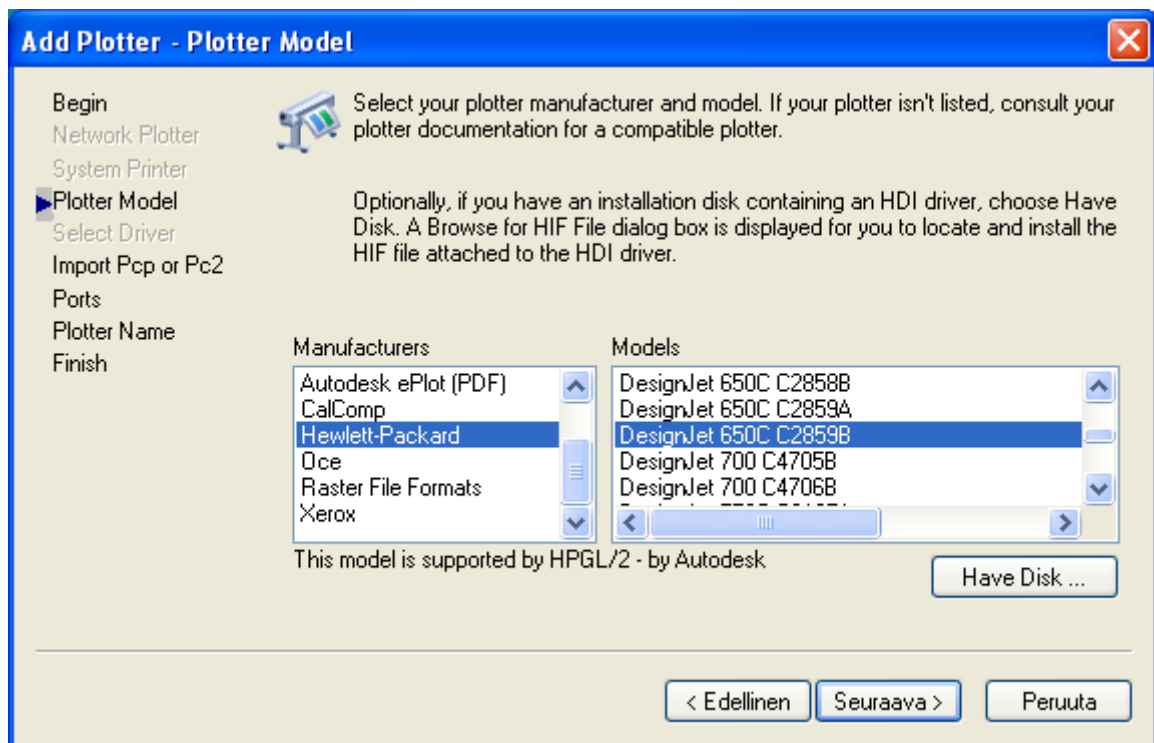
Add Plotter - Plotter Model

Begin
Network Plotter
System Printer
Plotter Model
Select Driver
Import Pcp or Pc2
Ports
Plotter Name
Finish

Select your plotter manufacturer and model. If your plotter isn't listed, consult your plotter documentation for a compatible plotter.

Optionally, if you have an installation disk containing an HDI driver, choose Have Disk. A Browse for HIF File dialog box is displayed for you to locate and install the HIF file attached to the HDI driver.

Manufacturers
Autodesk ePlot (PDF)
CalComp
Hewlett-Packard
Oce
Raster File Formats
Xerox

Models
DesignJet 650C C2858B
DesignJet 650C C2859A
DesignJet 650C C2859B
DesignJet 700 C4705B
DesignJet 700 C4706B
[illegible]

This model is supported by HPGL/2 - by Autodesk

Have Disk ...

< Edellinen
Seuraava >
Peruuta